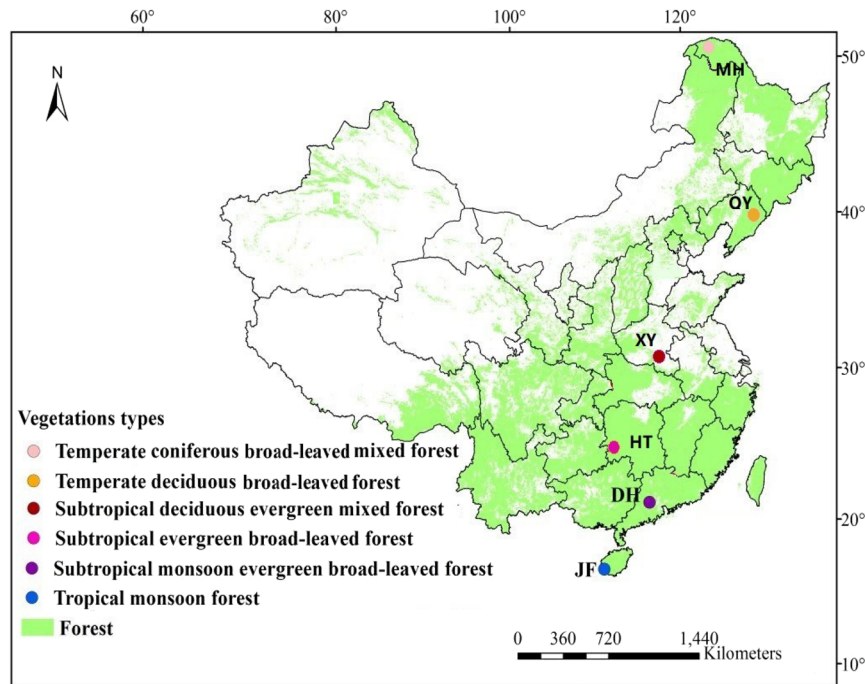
60° 80° 100° 120°

N

MH

50°

QY

40°

XY

30°

HT

DH

20°

JF

10°

Vegetations types
Temperate coniferous broad-leaved mixed forest
Temperate deciduous broad-leaved forest
Subtropical deciduous evergreen mixed forest
Subtropical evergreen broad-leaved forest
Subtropical monsoon evergreen broad-leaved forest
Tropical monsoon forest
Forest

0 360 720 1,440
Kilometers